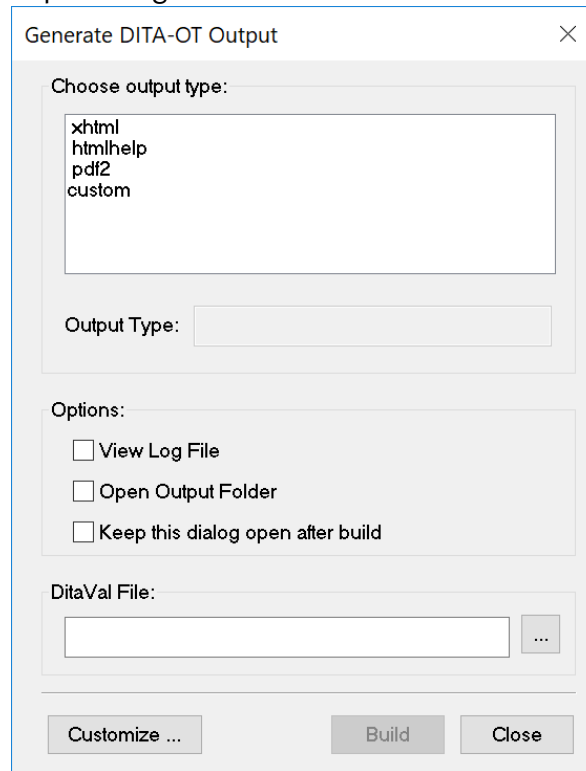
Generate DITA-OT Output

×

Choose output type:

xhtml
htmlhelp
pdf2
custom

Output Type:

Options:

View Log File

Open Output Folder

Keep this dialog open after build

DitaVal File:

...

Customize ...

Build

Close